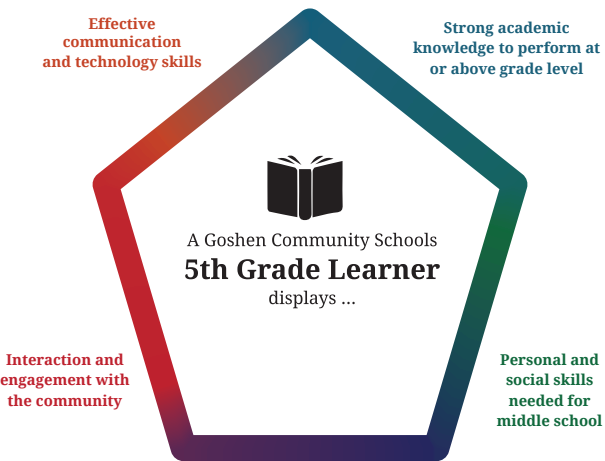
Effective communication and technology skills

Strong academic knowledge to perform at or above grade level

A Goshen Community Schools
5th Grade Learner
displays ...

Interaction and engagement with the community

Personal and social skills needed for middle school